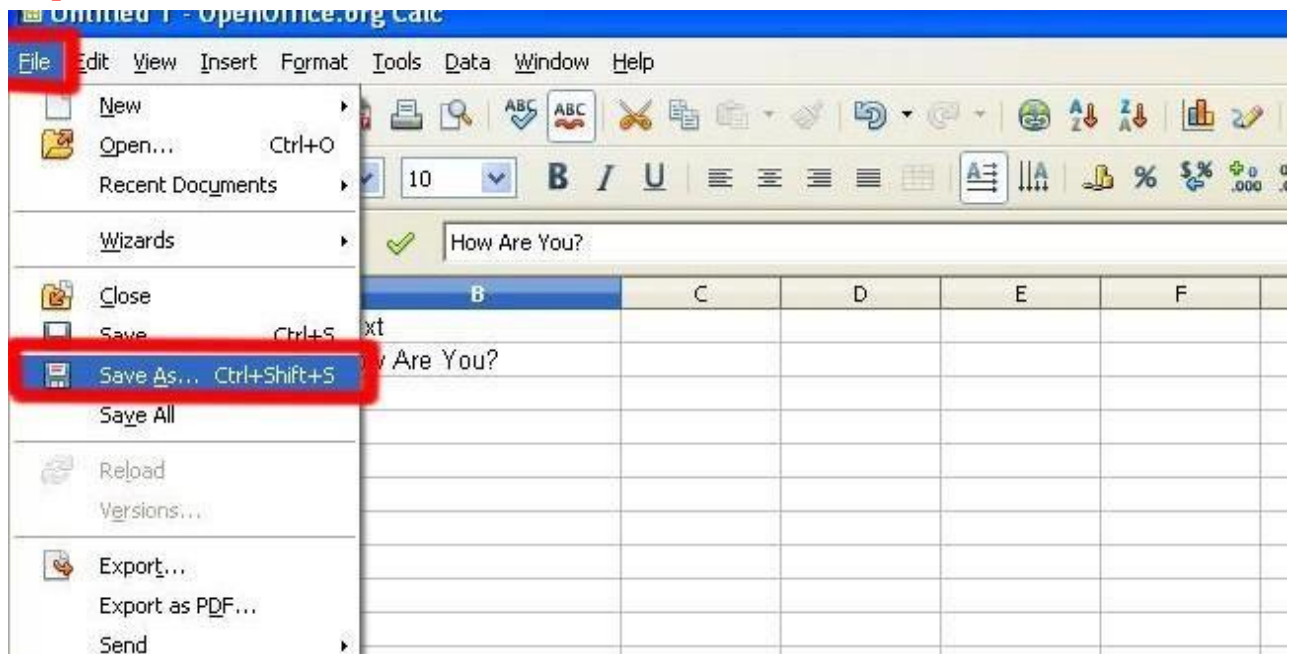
Untitled 1 - OpenOffice.org Calc

File Edit View Insert Format Tools Data Window Help

New
Open... Ctrl+O
Recent Documents
Wizards
Close
Save Ctrl+S
Save As... Ctrl+Shift+S
Save All
Reload
Versions...
Export...
Export as PDF...
Send

10

How Are You?

| B | C | D | E | F |
|---|---|---|---|---|
| xt | | | | |
| v Are You? | | | | |